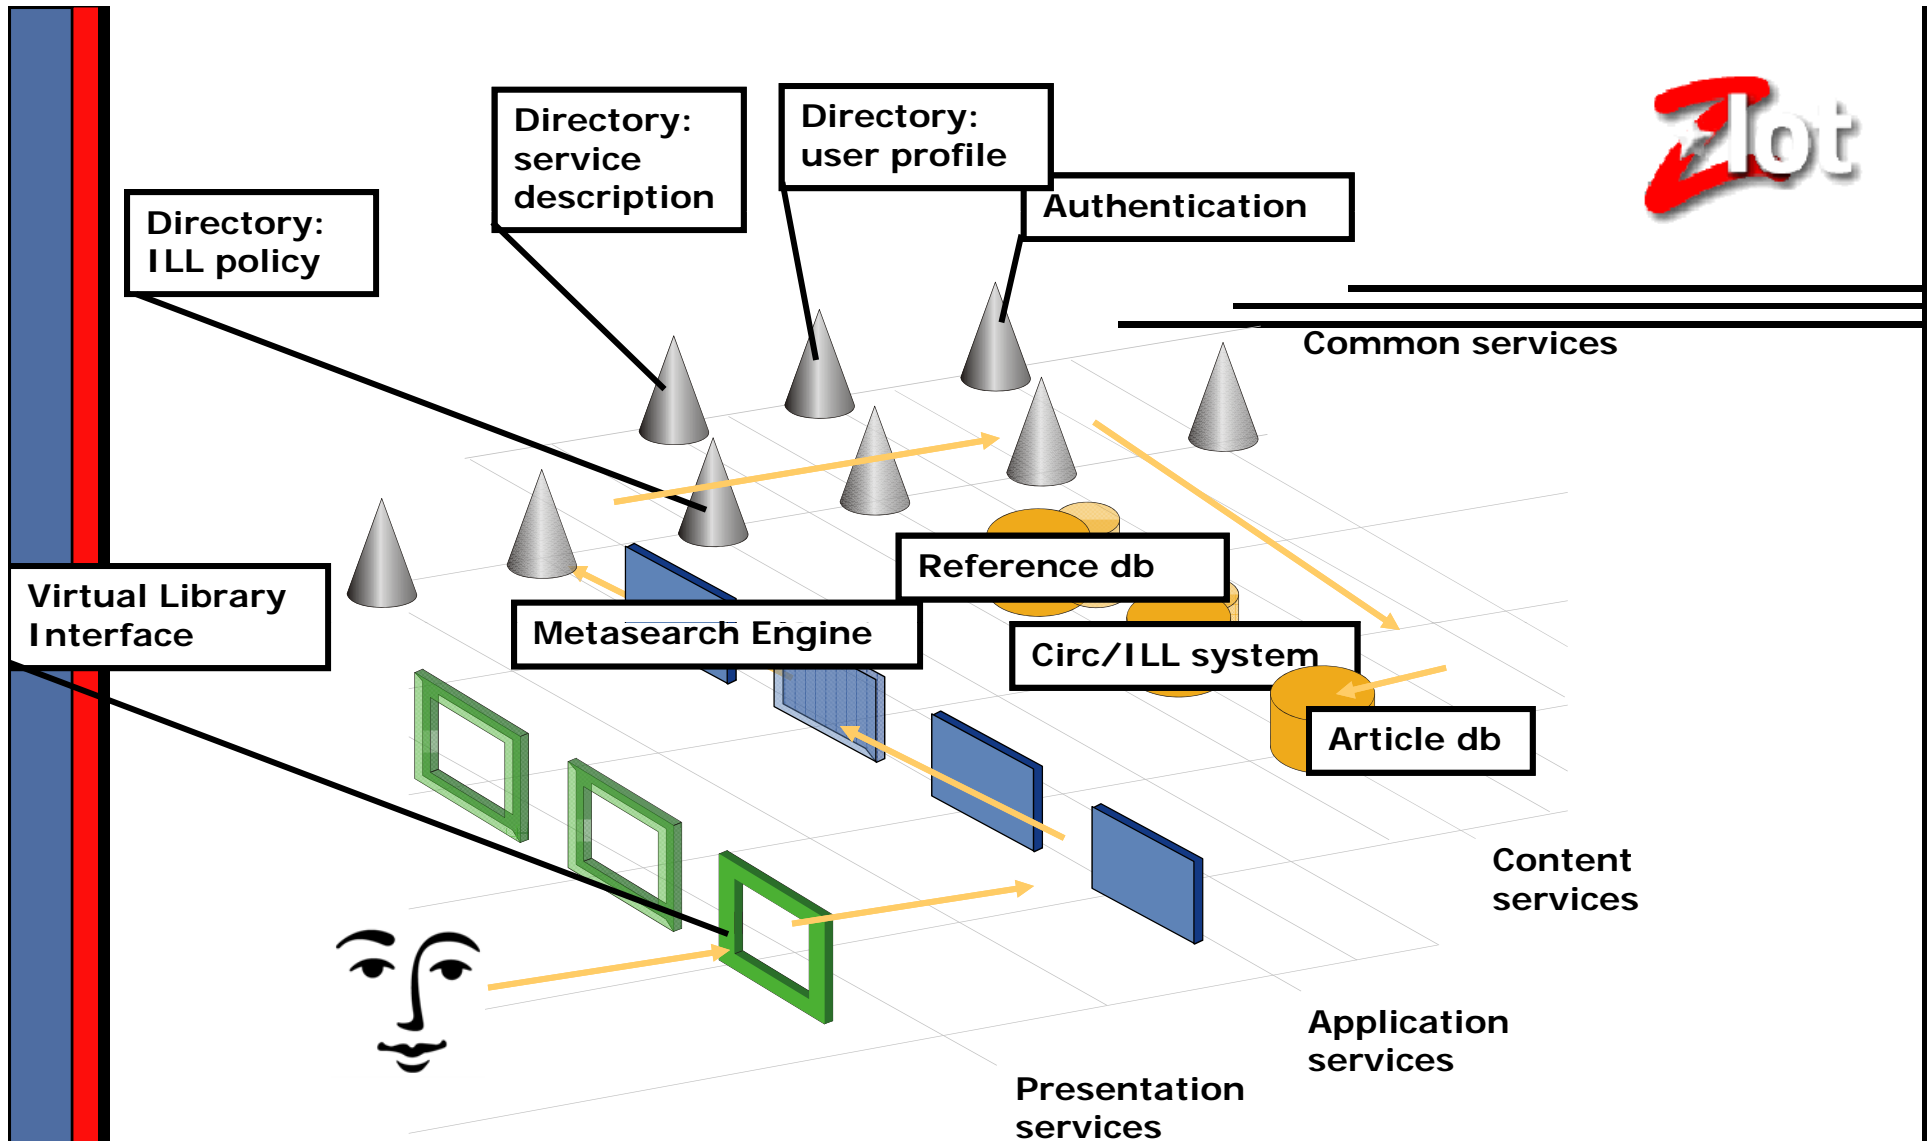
Directory: service description

Directory: user profile

Zlot

Authentication

Directory: ILL policy

Common services

Reference db

Virtual Library Interface

Metasearch Engine

Circ/ILL system

Article db

Content services

Application services

Presentation services